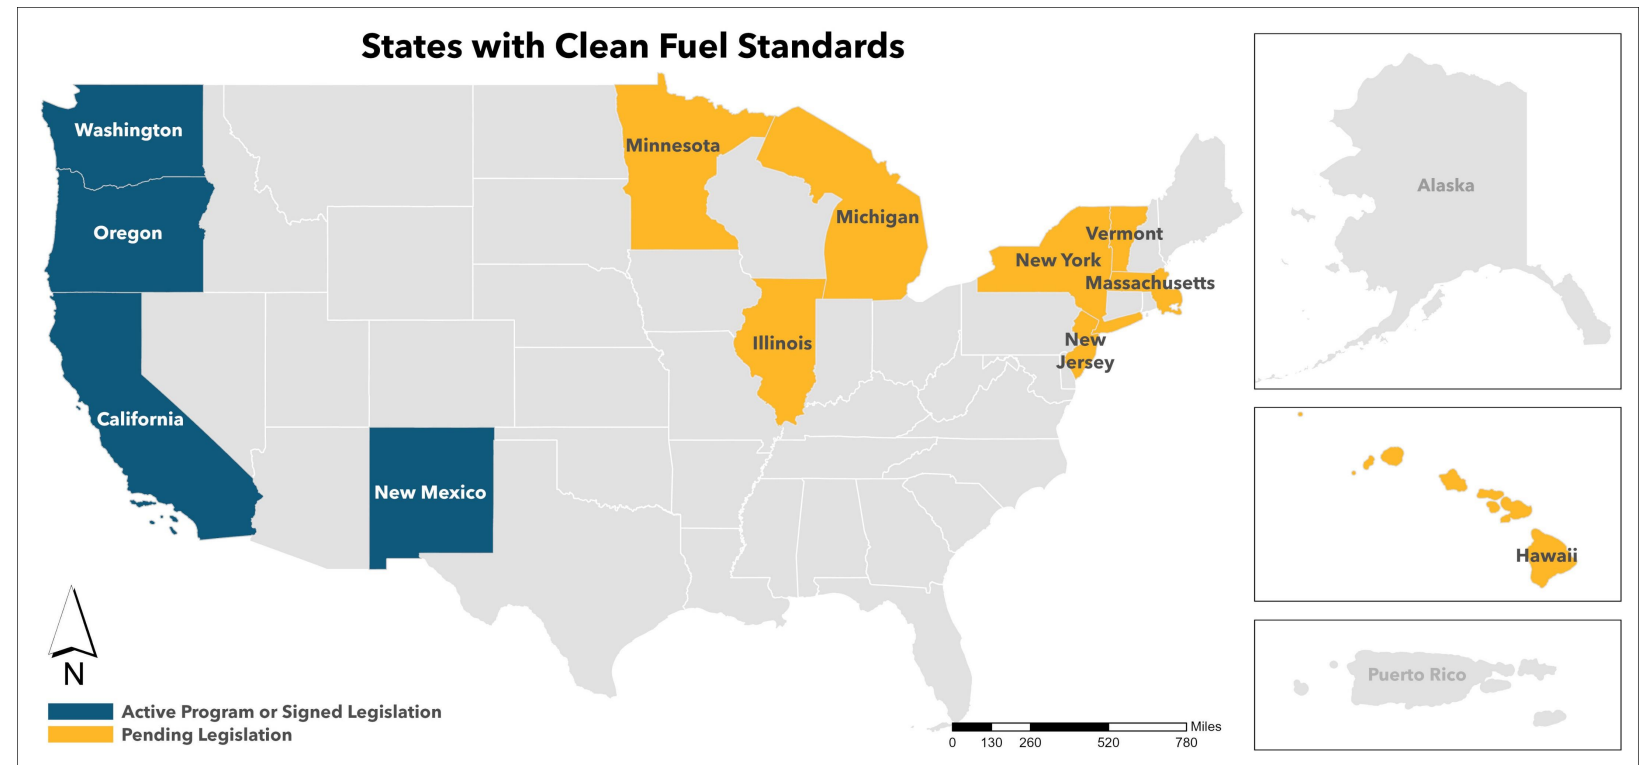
States with Clean Fuel Standards

Washington
Oregon
California
New Mexico
Minnesota
Michigan
Illinois
Vermont
New York
Massachusetts
New Jersey

Alaska
Hawaii
Puerto Rico

N

Active Program or Signed Legislation
Pending Legislation

0 130 260 520 780 Miles